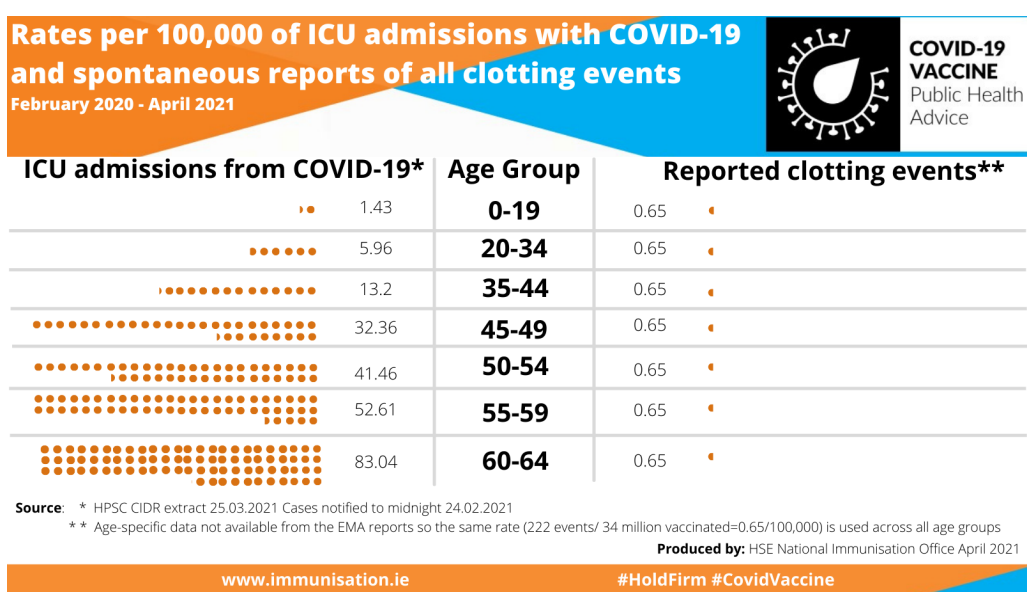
Rates per 100,000 of ICU admissions with COVID-19 and spontaneous reports of all clotting events
February 2020 - April 2021

COVID-19 VACCINE
Public Health Advice

| ICU admissions from COVID-19* | Age Group | Reported clotting events** |
|---|---|---|
| 1.43 | 0-19 | 0.65 |
| 5.96 | 20-34 | 0.65 |
| 13.2 | 35-44 | 0.65 |
| 32.36 | 45-49 | 0.65 |
| 41.46 | 50-54 | 0.65 |
| 52.61 | 55-59 | 0.65 |
| 83.04 | 60-64 | 0.65 |

Source: * HPSC CIDR extract 25.03.2021 Cases notified to midnight 24.02.2021
* * Age-specific data not available from the EMA reports so the same rate (222 events/ 34 million vaccinated=0.65/100,000) is used across all age groups

Produced by: HSE National Immunisation Office April 2021

www.immunisation.ie
#HoldFirm #CovidVaccine